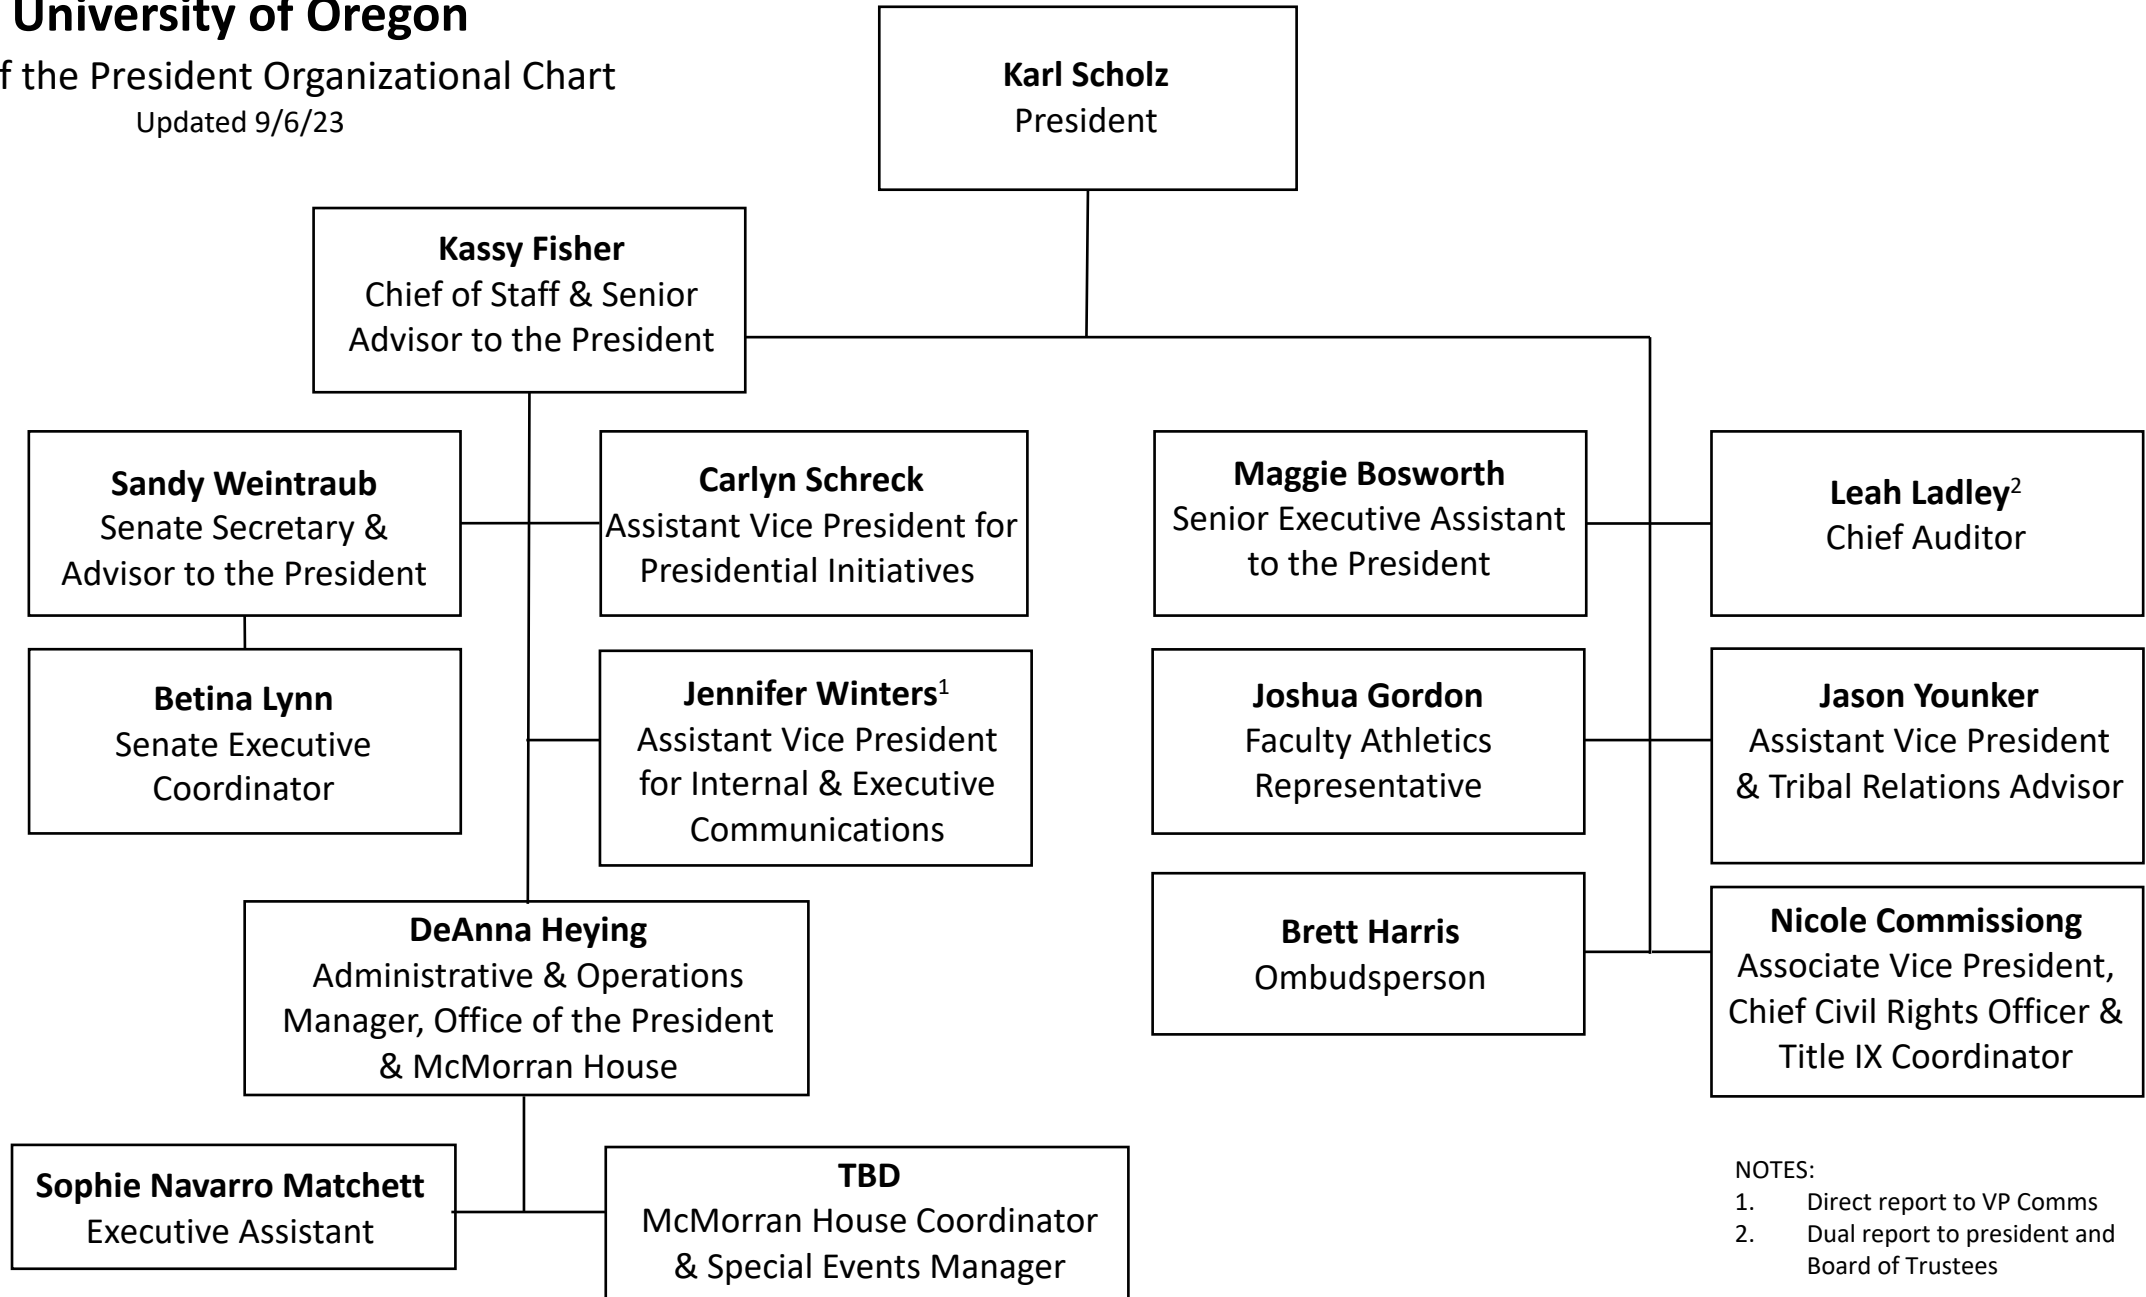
University of Oregon
f the President Organizational Chart
Updated 9/6/23

**Karl Scholz**
President

**Kassy Fisher**
Chief of Staff & Senior Advisor to the President

**Sandy Weintraub**
Senate Secretary & Advisor to the President

**Carlyn Schreck**
Assistant Vice President for Presidential Initiatives

**Maggie Bosworth**
Senior Executive Assistant to the President

**Leah Ladley**$^2$
Chief Auditor

**Betina Lynn**
Senate Executive Coordinator

**Jennifer Winters**$^1$
Assistant Vice President for Internal & Executive Communications

**Joshua Gordon**
Faculty Athletics Representative

**Jason Younker**
Assistant Vice President & Tribal Relations Advisor

**DeAnna Heying**
Administrative & Operations Manager, Office of the President & McMorran House

**Brett Harris**
Ombudsperson

**Nicole Commissiong**
Associate Vice President, Chief Civil Rights Officer & Title IX Coordinator

**Sophie Navarro Matchett**
Executive Assistant

**TBD**
McMorran House Coordinator & Special Events Manager

NOTES:
1. Direct report to VP Comms
2. Dual report to president and Board of Trustees